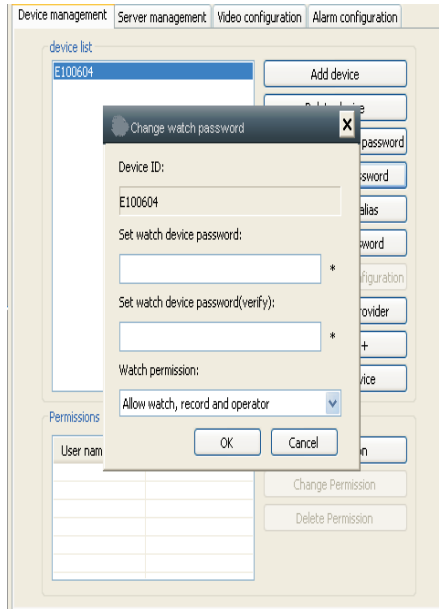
Device management | Server management | Video configuration | Alarm configuration

device list

E100604

Add device

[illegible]

password

ssword

alias

sword

figuration

rovider

+

vice

Change watch password

Device ID:

E100604

Set watch device password:

*

Set watch device password(verify):

*

Watch permission:

Allow watch, record and operator

OK

Cancel

Permissions

User nam

n

Change Permission

Delete Permission